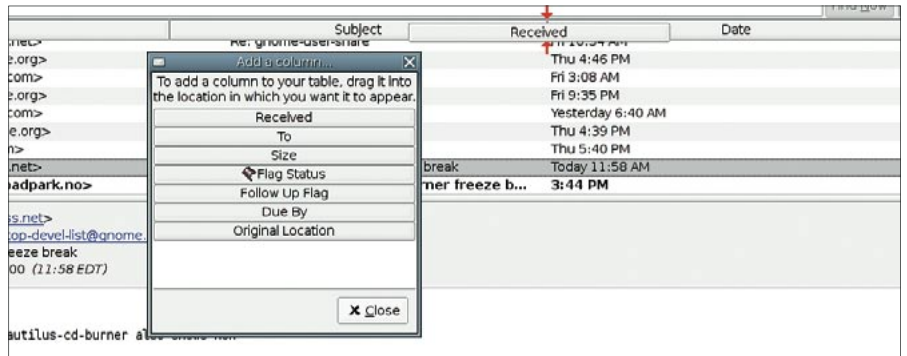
Find Now

| | Subject | Received | Date |
|---|---|---|---|
| .net> | Re: gnome-user-share | | Fri 10:54 AM |
| e.org> | | | Thu 4:46 PM |
| com> | | | Fri 3:08 AM |
| e.org> | | | Fri 9:35 PM |
| com> | | | Yesterday 6:40 AM |
| e.org> | | | Thu 4:39 PM |
| n> | | | Thu 5:40 PM |
| .net> | break | | Today 11:58 AM |
| padpark.no> | rner freeze b... | | 3:44 PM |

Add a column...

To add a column to your table, drag it into the location in which you want it to appear.

Received
To
Size
Flag Status
Follow Up Flag
Due By
Original Location

Close

ss.net>
top-devel-list@gnome.
eeze break
00 (11:58 EDT)

autilus-cd-burner al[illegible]